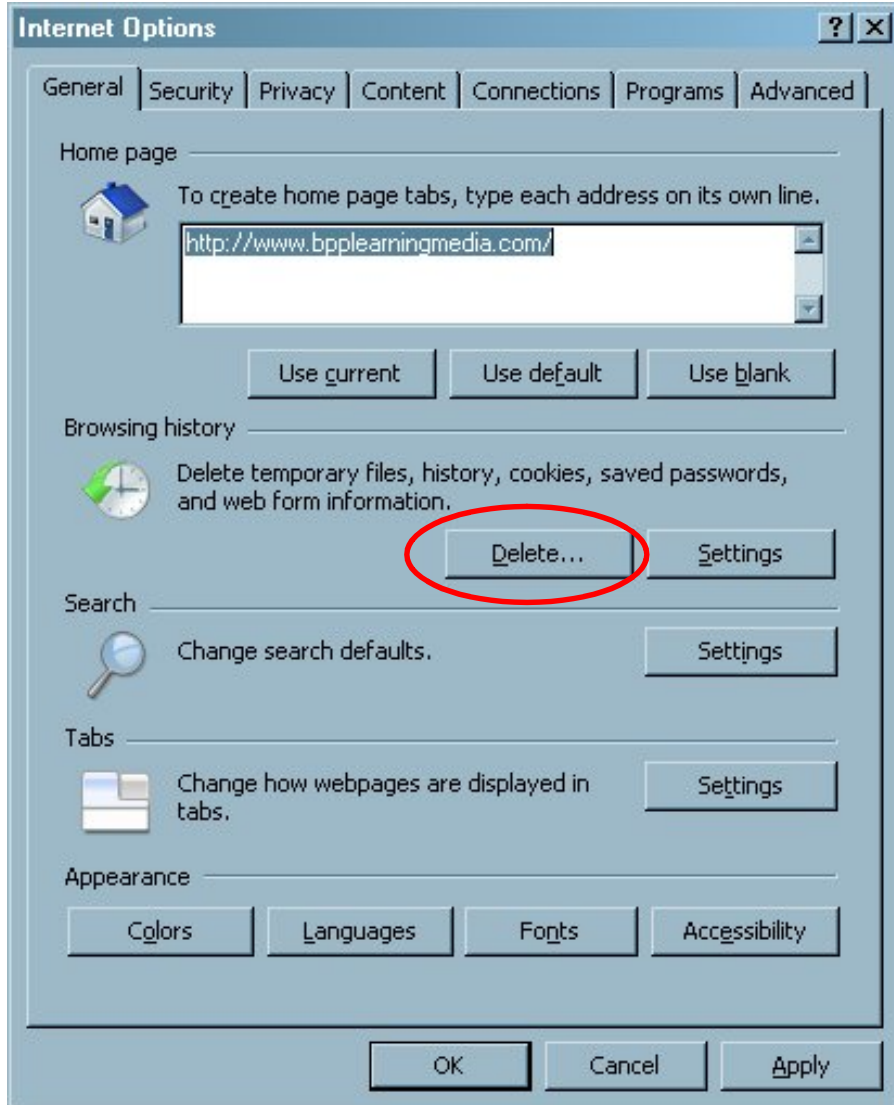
Internet Options

?
X

General | Security | Privacy | Content | Connections | Programs | Advanced

Home page

To create home page tabs, type each address on its own line.

http://www.bpplearningmedia.com/

Use current | Use default | Use blank

Browsing history

Delete temporary files, history, cookies, saved passwords, and web form information.

Delete... | Settings

Search

Change search defaults.

Settings

Tabs

Change how webpages are displayed in tabs.

Settings

Appearance

Colors | Languages | Fonts | Accessibility

OK | Cancel | Apply